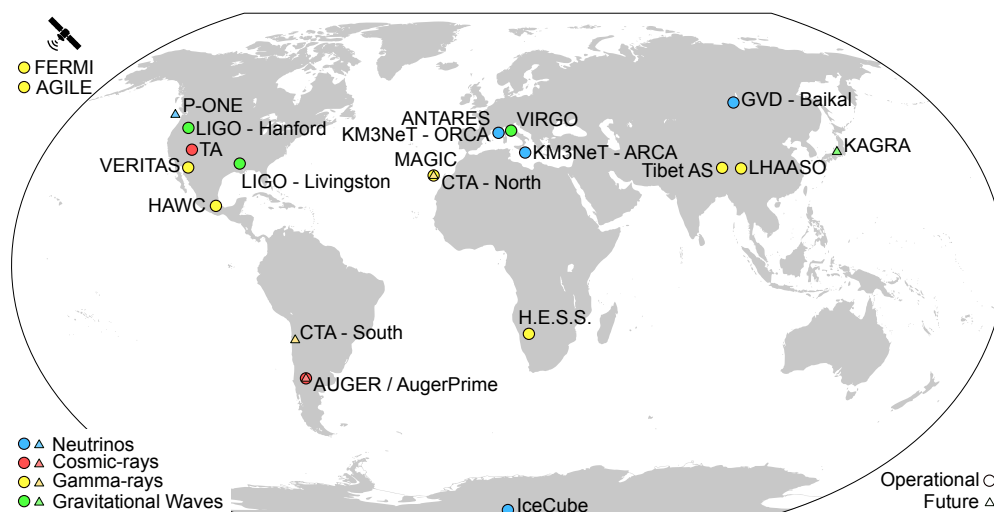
FERMI
AGILE
P-ONE
LIGO - Hanford
TA
VERITAS
LIGO - Livingston
HAWC
ANTARES
KM3NeT - ORCA
VIRGO
MAGIC
CTA - North
KM3NeT - ARCA
GVD - Baikal
Tibet AS
LHAASO
KAGRA
CTA - South
H.E.S.S.
AUGER / AugerPrime
Neutrinos
Cosmic-rays
Gamma-rays
Gravitational Waves
IceCube
Operational
Future